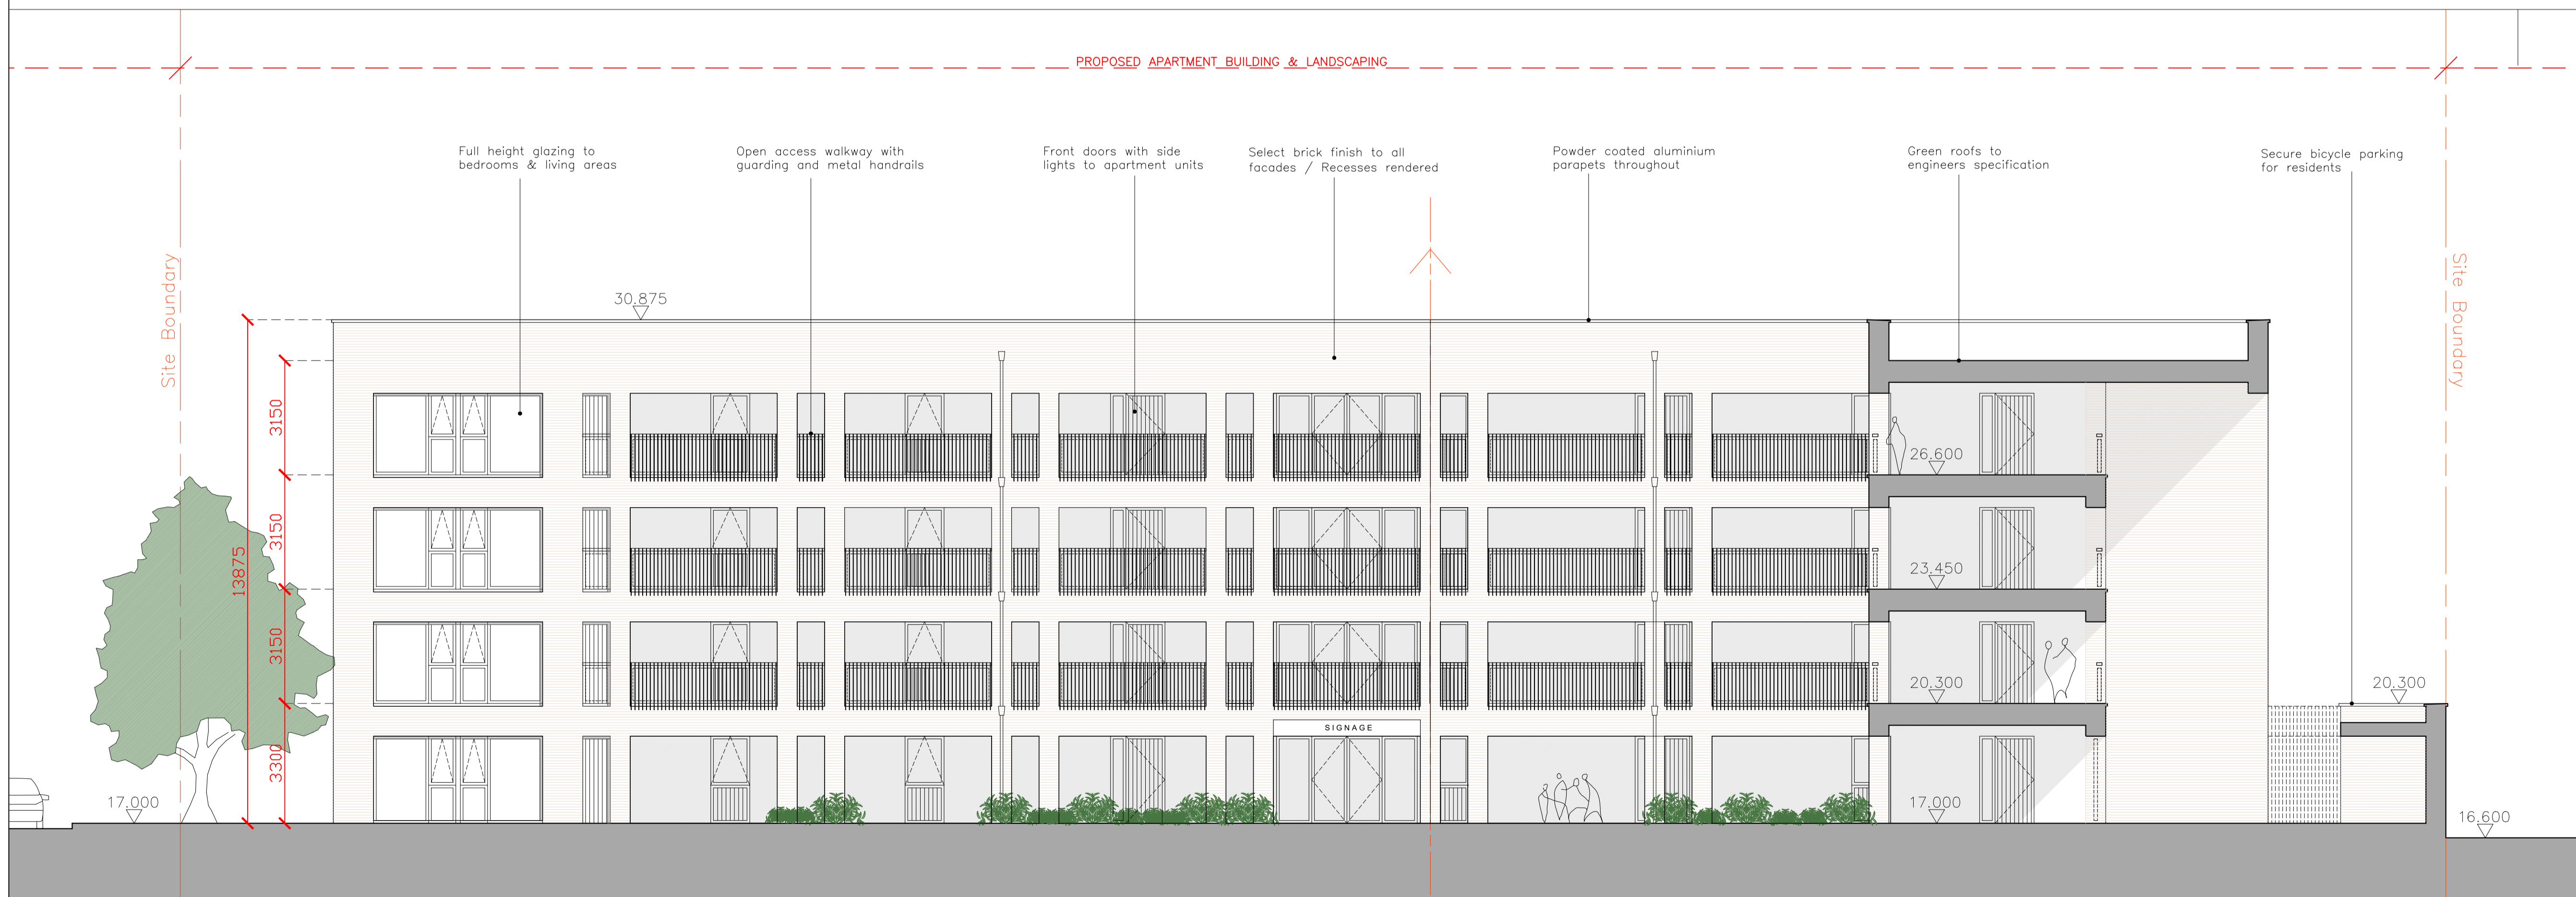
PROPOSED APARTMENT BUILDING & LANDSCAPING

Full height glazing to bedrooms & living areas

Open access walkway with guarding and metal handrails

Front doors with side lights to apartment units

Select brick finish to all facades / Recesses rendered

Powder coated aluminium parapets throughout

Green roofs to engineers specification

Secure bicycle parking for residents

Site Boundary

Site Boundary

30.875

13875

3150

3150

3150

3300

26.600

23.450

20.300

17.000

17.000

20.300

16.600

SIGNAGE